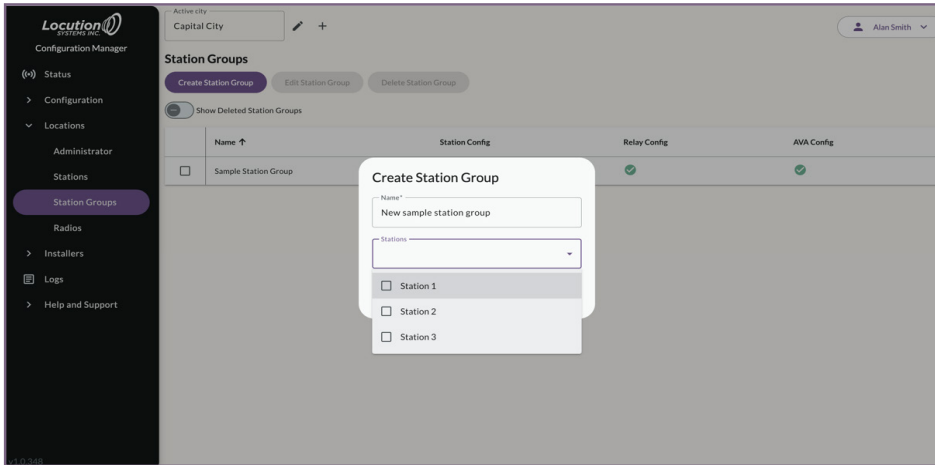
Locution SYSTEMS INC.
Configuration Manager
Status
Configuration
Locations
Administrator
Stations
Station Groups
Radios
Installers
Logs
Help and Support
v1.0.348

Active city
Capital City
+
Alan Smith

Station Groups
Create Station Group
Edit Station Group
Delete Station Group
Show Deleted Station Groups

| | Name ↑ | Station Config | Relay Config | AVA Config |
|---|---|---|---|---|
| ☐ | Sample Station Group | | ✓ | ✓ |

Create Station Group
Name*
New sample station group
Stations
Station 1
Station 2
Station 3